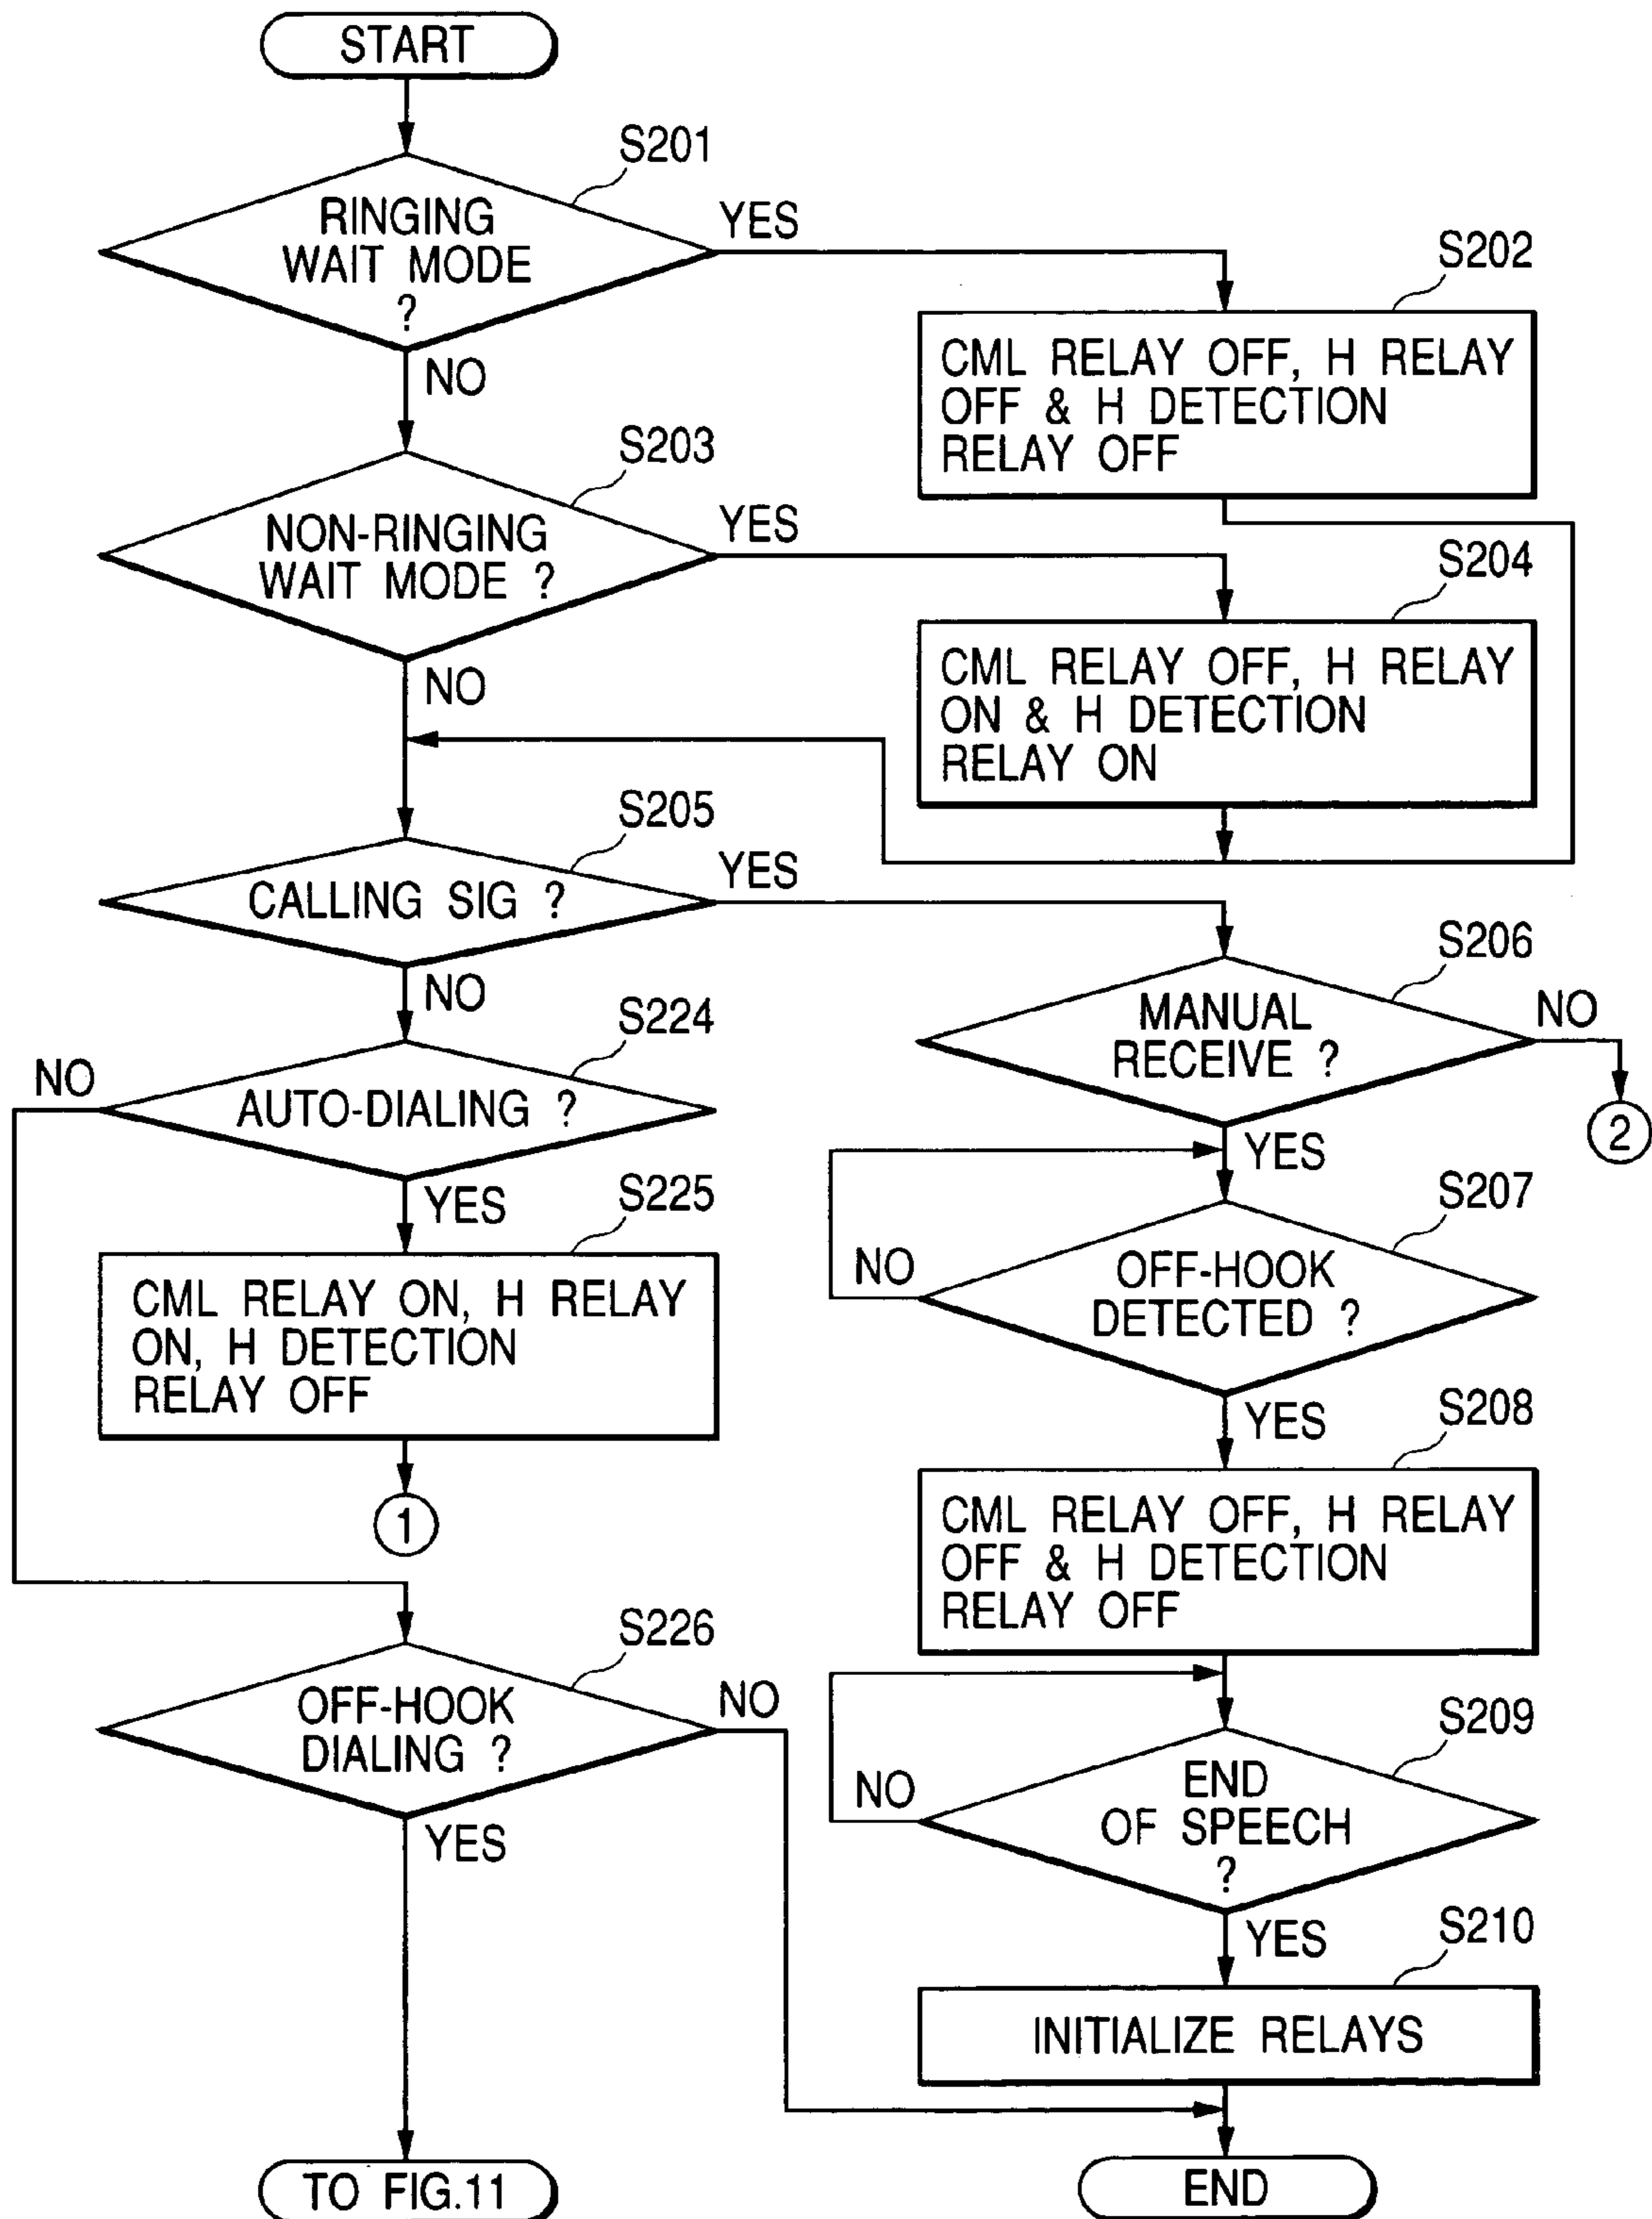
START

S201
RINGING WAIT MODE ?
YES
NO

S202
CML RELAY OFF, H RELAY OFF & H DETECTION RELAY OFF

S203
NON-RINGING WAIT MODE ?
YES
NO

S204
CML RELAY OFF, H RELAY ON & H DETECTION RELAY ON

S205
CALLING SIG ?
YES
NO

S206
MANUAL RECEIVE ?
NO
2
YES

S224
NO
AUTO-DIALING ?
YES

S225
CML RELAY ON, H RELAY ON, H DETECTION RELAY OFF

1

S207
NO
OFF-HOOK DETECTED ?
YES

S208
CML RELAY OFF, H RELAY OFF & H DETECTION RELAY OFF

S226
OFF-HOOK DIALING ?
NO
YES

S209
NO
END OF SPEECH ?
YES

S210
INITIALIZE RELAYS

TO FIG.11

END